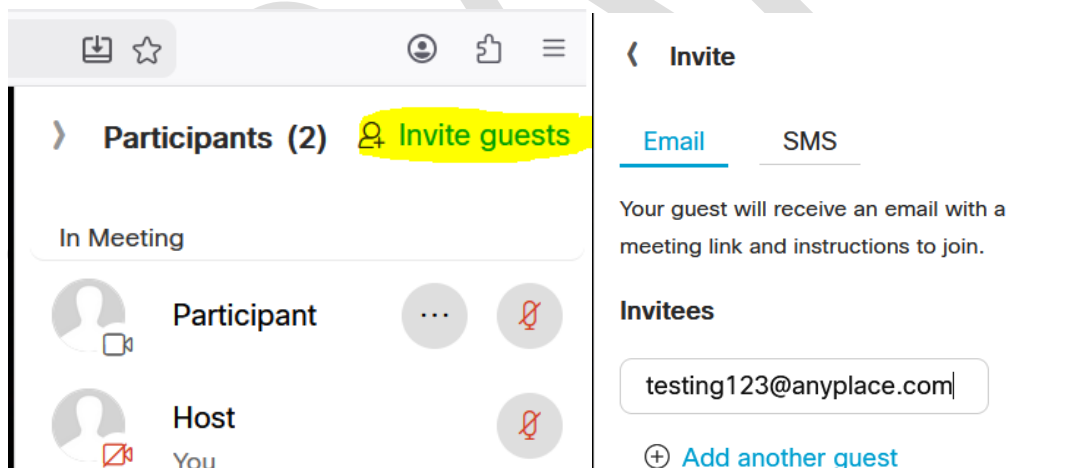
Participants (2)
Invite guests
In Meeting
Participant
Host
You

Invite
Email
SMS
Your guest will receive an email with a meeting link and instructions to join.
Invitees
testing123@anyplace.com
Add another guest